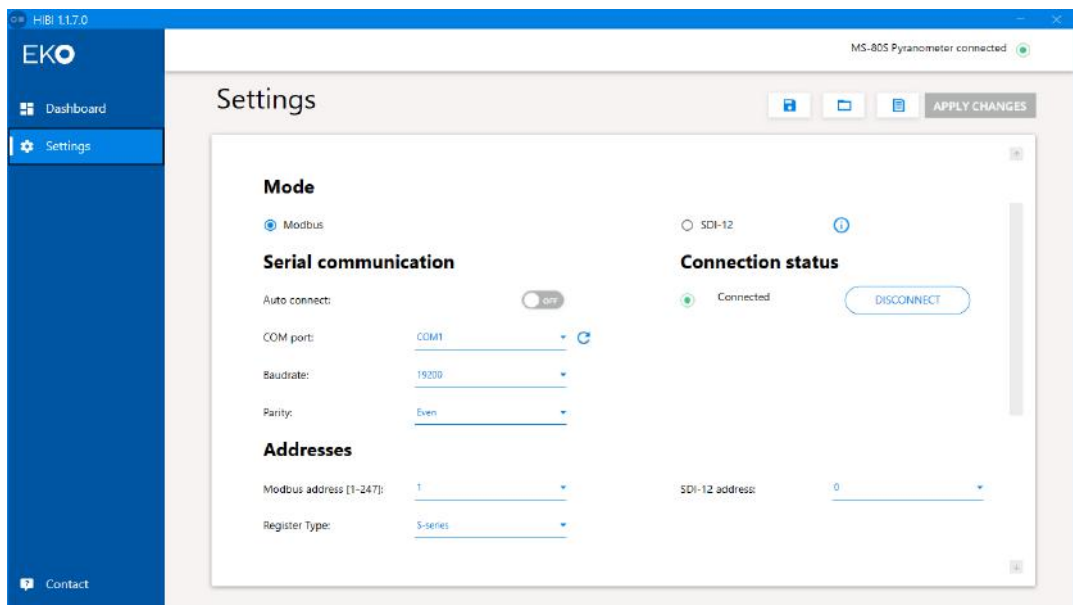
HIBI 1.1.7.0

EKO

Dashboard

Settings

Contact

MS-80S Pyranometer connected

Settings

APPLY CHANGES

Mode

Modbus

SDI-12

Serial communication

Auto connect:

OFF

COM port:

COM1

Baudrate:

19200

Parity:

Even

Connection status

Connected

DISCONNECT

Addresses

Modbus address [1-247]:

1

SDI-12 address:

0

Register Type:

S-series